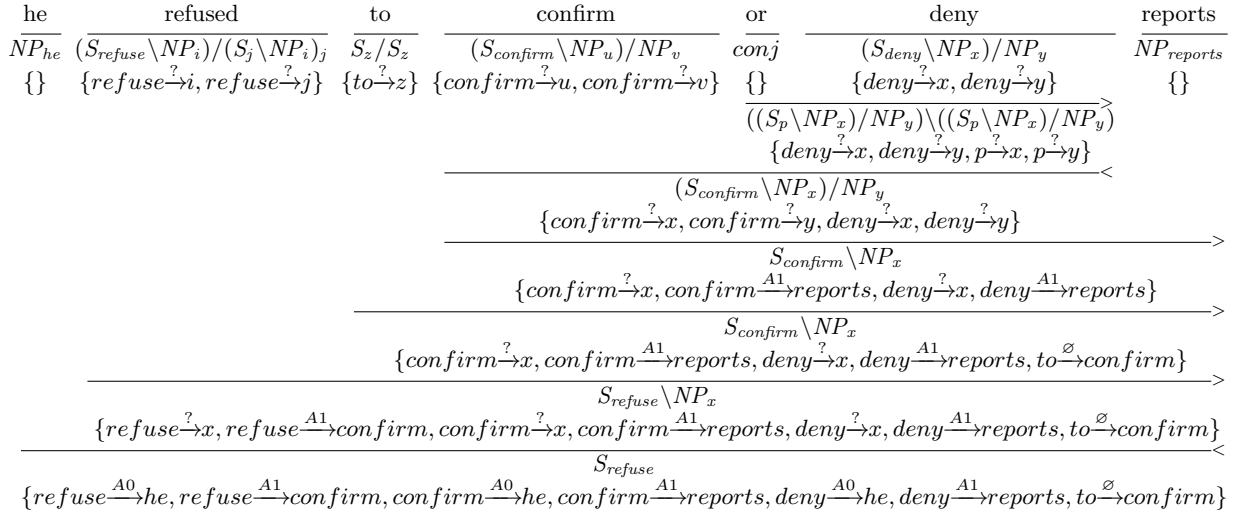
he refused to confirm or deny reports

$NP_{he}$ $(S_{refuse}\backslash NP_i)/(S_j\backslash NP_i)_j$ $S_z/S_z$ $(S_{confirm}\backslash NP_u)/NP_v$ $conj$ $(S_{deny}\backslash NP_x)/NP_y$ $NP_{reports}$

$\{\}$ $\{refuse\xrightarrow{?}i, refuse\xrightarrow{?}j\}$ $\{to\xrightarrow{?}z\}$ $\{confirm\xrightarrow{?}u, confirm\xrightarrow{?}v\}$ $\{\}$ $\{deny\xrightarrow{?}x, deny\xrightarrow{?}y\}$ $\{\}$

$>$

$((S_p\backslash NP_x)/NP_y)\backslash((S_p\backslash NP_x)/NP_y)$
$\{deny\xrightarrow{?}x, deny\xrightarrow{?}y, p\xrightarrow{?}x, p\xrightarrow{?}y\}$

$<$

$(S_{confirm}\backslash NP_x)/NP_y$
$\{confirm\xrightarrow{?}x, confirm\xrightarrow{?}y, deny\xrightarrow{?}x, deny\xrightarrow{?}y\}$

$>$

$S_{confirm}\backslash NP_x$
$\{confirm\xrightarrow{?}x, confirm\xrightarrow{A1}reports, deny\xrightarrow{?}x, deny\xrightarrow{A1}reports\}$

$>$

$S_{confirm}\backslash NP_x$
$\{confirm\xrightarrow{?}x, confirm\xrightarrow{A1}reports, deny\xrightarrow{?}x, deny\xrightarrow{A1}reports, to\xrightarrow{\varnothing}confirm\}$

$>$

$S_{refuse}\backslash NP_x$
$\{refuse\xrightarrow{?}x, refuse\xrightarrow{A1}confirm, confirm\xrightarrow{?}x, confirm\xrightarrow{A1}reports, deny\xrightarrow{?}x, deny\xrightarrow{A1}reports, to\xrightarrow{\varnothing}confirm\}$

$<$

$S_{refuse}$
$\{refuse\xrightarrow{A0}he, refuse\xrightarrow{A1}confirm, confirm\xrightarrow{A0}he, confirm\xrightarrow{A1}reports, deny\xrightarrow{A0}he, deny\xrightarrow{A1}reports, to\xrightarrow{\varnothing}confirm\}$